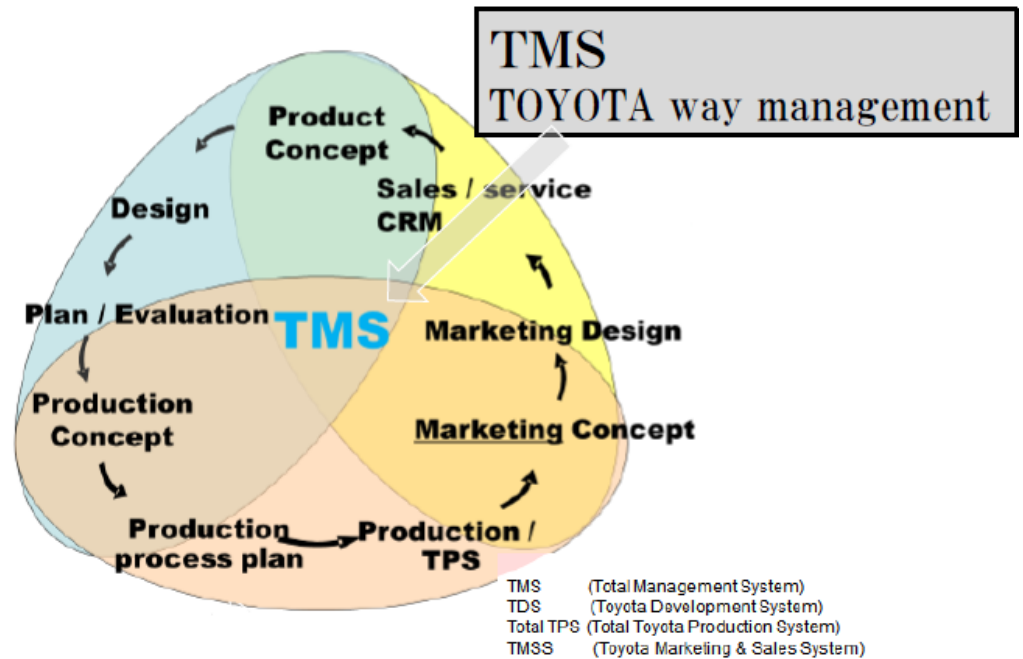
TMS
TOYOTA way management

Product Concept

Sales / service CRM

Design

Plan / Evaluation

TMS

Marketing Design

Production Concept

Marketing Concept

Production process plan

Production / TPS

| | |
|---|---|
| TMS | (Total Management System) |
| TDS | (Toyota Development System) |
| Total TPS | (Total Toyota Production System) |
| TMSS | (Toyota Marketing & Sales System) |